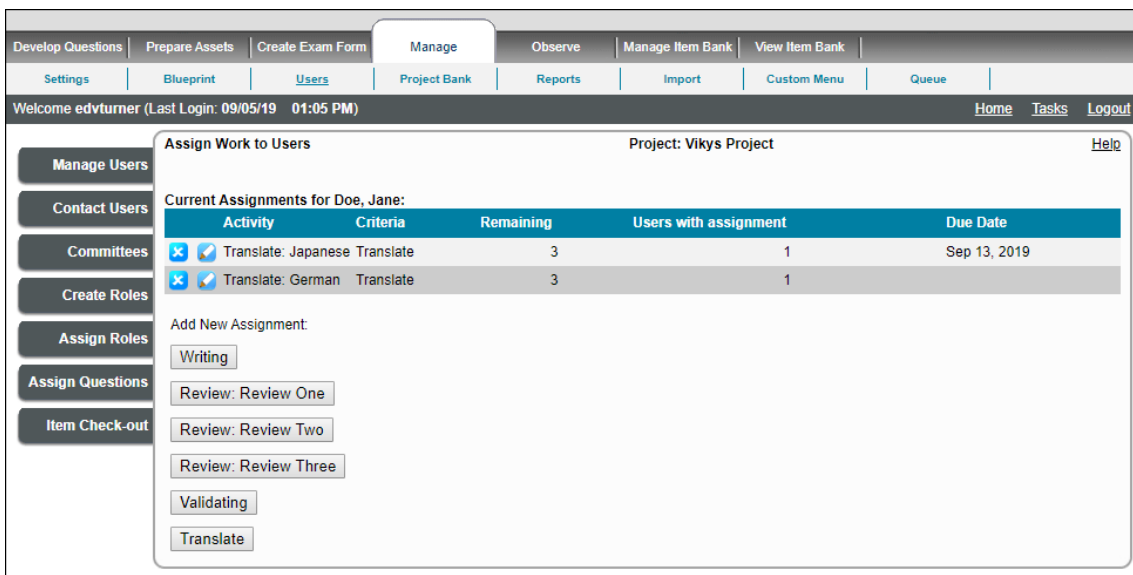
Develop Questions | Prepare Assets | Create Exam Form | Manage | Observe | Manage Item Bank | View Item Bank

Settings | Blueprint | Users | Project Bank | Reports | Import | Custom Menu | Queue

Welcome edvturner (Last Login: 09/05/19 01:05 PM)

Home Tasks Logout

Manage Users
Contact Users
Committees
Create Roles
Assign Roles
Assign Questions
Item Check-out

Assign Work to Users

Project: Vikys Project

Help

Current Assignments for Doe, Jane:

| | Activity | Criteria | Remaining | Users with assignment | Due Date |
|---|---|---|---|---|---|
| | Translate: Japanese | Translate | 3 | 1 | Sep 13, 2019 |
| | Translate: German | Translate | 3 | 1 | |

Add New Assignment:

Writing

Review: Review One

Review: Review Two

Review: Review Three

Validating

Translate